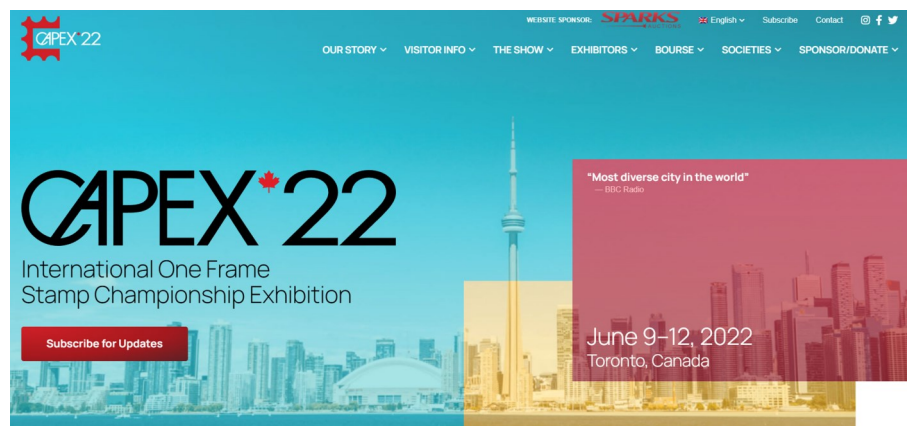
CAPEX 22

WEBSITE SPONSOR: SPARKS English Subscribe Contact

OUR STORY VISITOR INFO THE SHOW EXHIBITORS BOURSE SOCIETIES SPONSOR/DONATE

CAPEX 22

International One Frame Stamp Championship Exhibition

Subscribe for Updates

"Most diverse city in the world"
— BBC Radio

June 9-12, 2022
Toronto, Canada